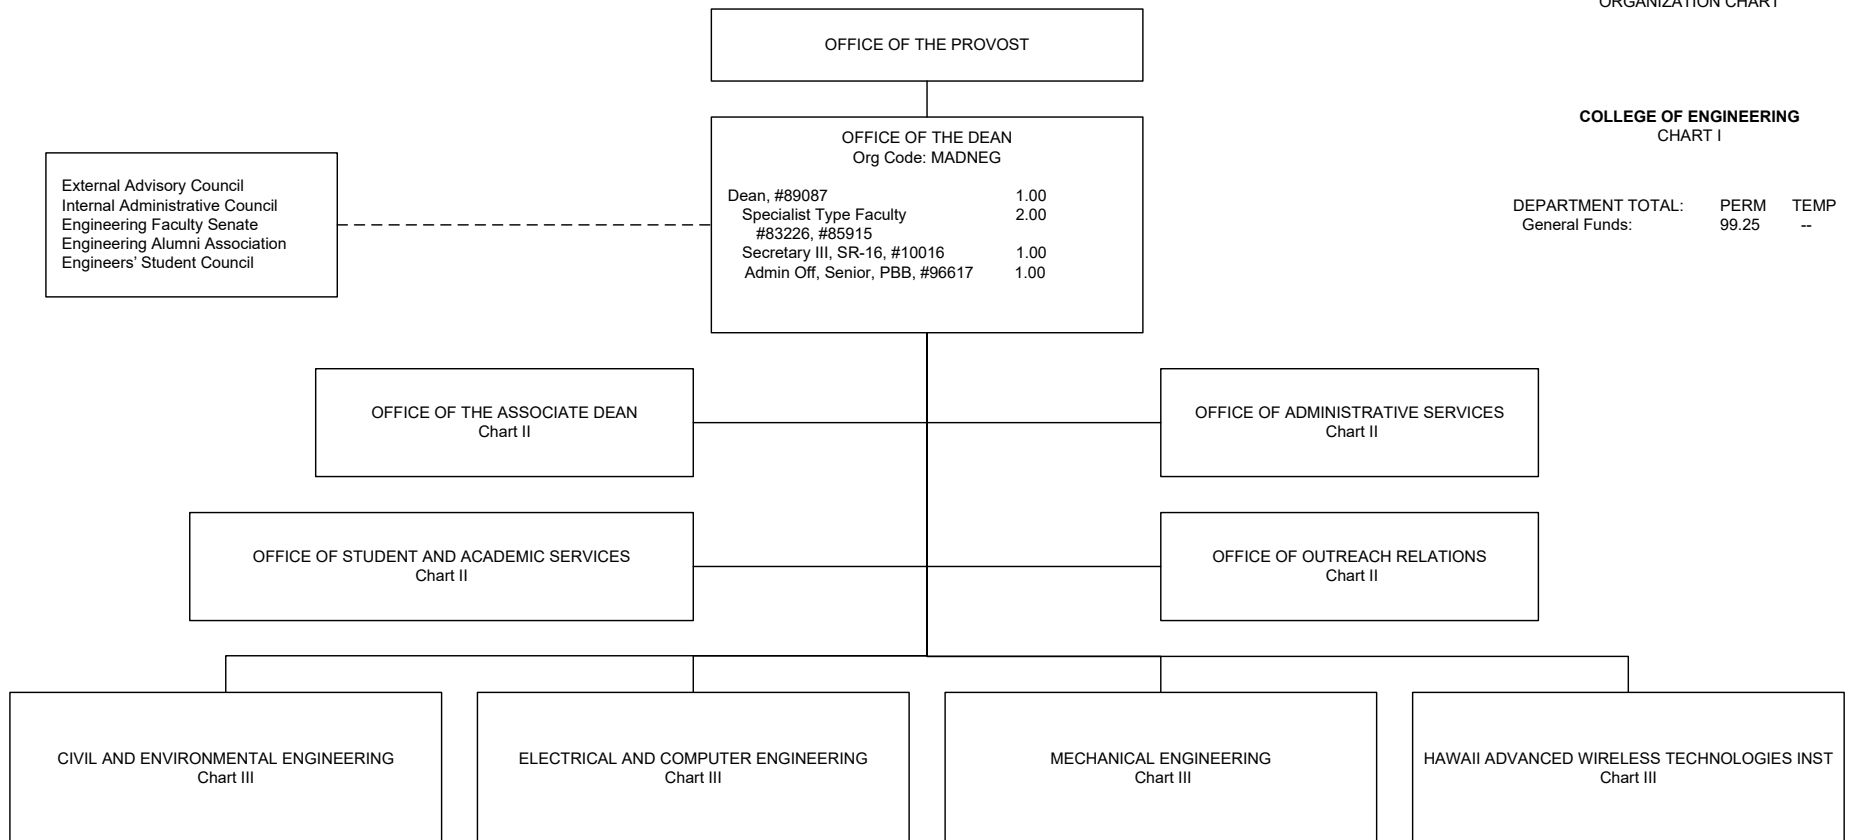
ORGANIZATION CHART

OFFICE OF THE PROVOST

COLLEGE OF ENGINEERING
CHART I

OFFICE OF THE DEAN
Org Code: MADNEG

| | |
|---|---|
| Dean, #89087 | 1.00 |
| Specialist Type Faculty #83226, #85915 | 2.00 |
| Secretary III, SR-16, #10016 | 1.00 |
| Admin Off, Senior, PBB, #96617 | 1.00 |

External Advisory Council
Internal Administrative Council
Engineering Faculty Senate
Engineering Alumni Association
Engineers' Student Council

| DEPARTMENT TOTAL: | PERM | TEMP |
|---|---|---|
| General Funds: | 99.25 | -- |

OFFICE OF THE ASSOCIATE DEAN
Chart II

OFFICE OF ADMINISTRATIVE SERVICES
Chart II

OFFICE OF STUDENT AND ACADEMIC SERVICES
Chart II

OFFICE OF OUTREACH RELATIONS
Chart II

CIVIL AND ENVIRONMENTAL ENGINEERING
Chart III

ELECTRICAL AND COMPUTER ENGINEERING
Chart III

MECHANICAL ENGINEERING
Chart III

HAWAII ADVANCED WIRELESS TECHNOLOGIES INST
Chart III